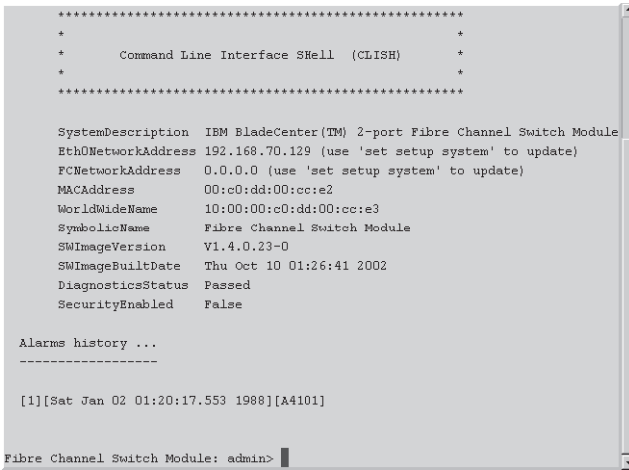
*****************************************************
*                                                   *
*        Command Line Interface SHell  (CLISH)      *
*                                                   *
*****************************************************

SystemDescription  IBM BladeCenter(TM) 2-port Fibre Channel Switch Module
Eth0NetworkAddress 192.168.70.129 (use 'set setup system' to update)
FCNetworkAddress   0.0.0.0 (use 'set setup system' to update)
MACAddress         00:c0:dd:00:cc:e2
WorldWideName      10:00:00:c0:dd:00:cc:e3
SymbolicName       Fibre Channel Switch Module
SWImageVersion     V1.4.0.23-0
SWImageBuiltDate   Thu Oct 10 01:26:41 2002
DiagnosticsStatus  Passed
SecurityEnabled    False

Alarms history ...
------------------

[1][Sat Jan 02 01:20:17.553 1988][A4101]

Fibre Channel Switch Module: admin>